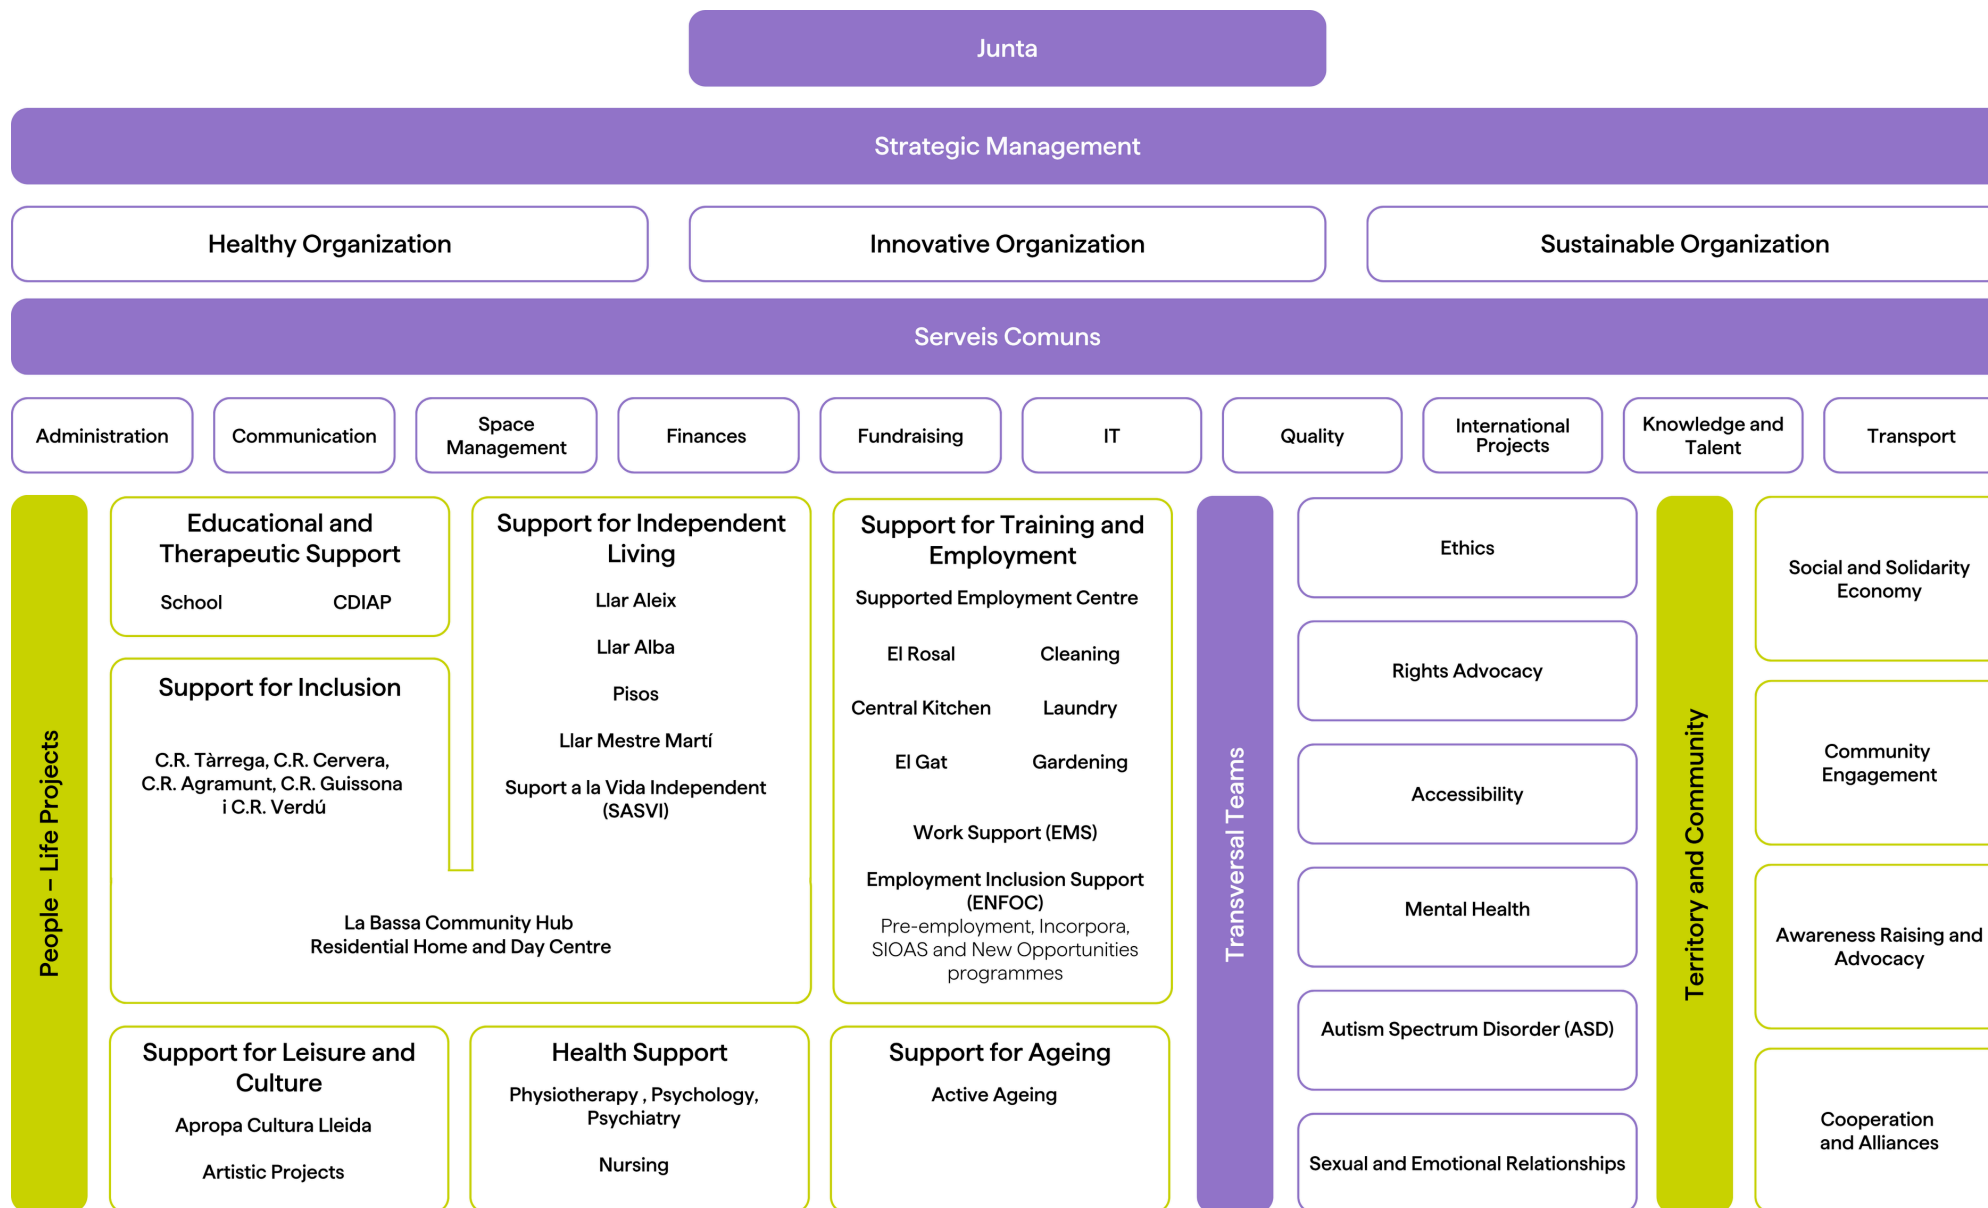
Junta

Strategic Management

Healthy Organization

Innovative Organization

Sustainable Organization

Serveis Comuns

Administration

Communication

Space Management

Finances

Fundraising

IT

Quality

International Projects

Knowledge and Talent

Transport

People – Life Projects

Educational and Therapeutic Support

School

CDIAP

Support for Inclusion

C.R. Tàrrega, C.R. Cervera, C.R. Agramunt, C.R. Guissona i C.R. Verdú

Support for Independent Living

Llar Aleix

Llar Alba

Pisos

Llar Mestre Martí

Suport a la Vida Independent (SASVI)

La Bassa Community Hub
Residential Home and Day Centre

Support for Training and Employment

Supported Employment Centre

El Rosal

Cleaning

Central Kitchen

Laundry

El Gat

Gardening

Work Support (EMS)

Employment Inclusion Support (ENFOC)
Pre-employment, Incorpora, SIOAS and New Opportunities programmes

Support for Leisure and Culture

Apropa Cultura Lleida

Artistic Projects

Health Support

Physiotherapy , Psychology, Psychiatry

Nursing

Support for Ageing

Active Ageing

Transversal Teams

Ethics

Rights Advocacy

Accessibility

Mental Health

Autism Spectrum Disorder (ASD)

Sexual and Emotional Relationships

Territory and Community

Social and Solidarity Economy

Community Engagement

Awareness Raising and Advocacy

Cooperation and Alliances